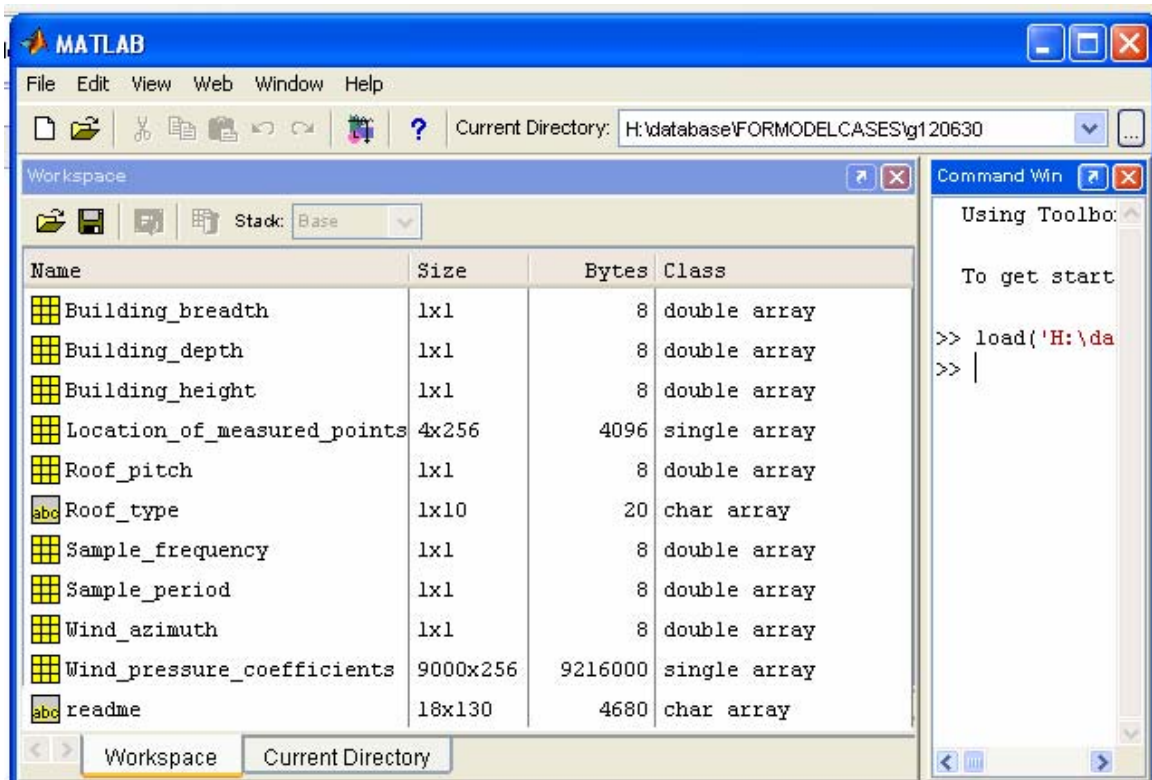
MATLAB

File Edit View Web Window Help

Current Directory: H:\database\FORMODELCASES\g120630

Workspace

Stack: Base

| Name | Size | Bytes | Class |
|---|---|---|---|
| Building_breadth | 1x1 | 8 | double array |
| Building_depth | 1x1 | 8 | double array |
| Building_height | 1x1 | 8 | double array |
| Location_of_measured_points | 4x256 | 4096 | single array |
| Roof_pitch | 1x1 | 8 | double array |
| Roof_type | 1x10 | 20 | char array |
| Sample_frequency | 1x1 | 8 | double array |
| Sample_period | 1x1 | 8 | double array |
| Wind_azimuth | 1x1 | 8 | double array |
| Wind_pressure_coefficients | 9000x256 | 9216000 | single array |
| readme | 18x130 | 4680 | char array |

Workspace Current Directory

Command Win

Using Toolbo

To get start

>> load('H:\da
>>